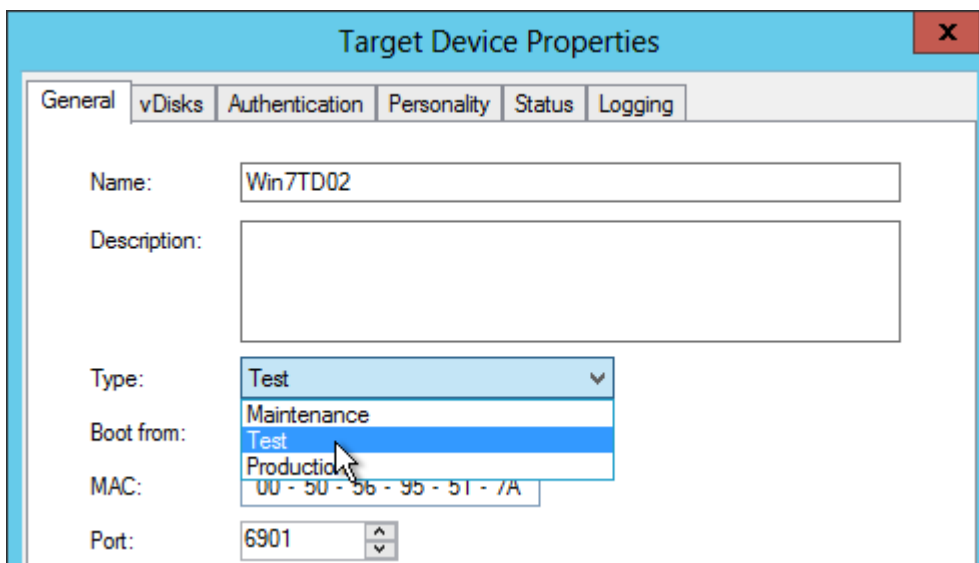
Target Device Properties

x

General | vDisks | Authentication | Personality | Status | Logging

Name: Win7TD02

Description:

Type: Test

Maintenance
Test
Production

Boot from:

MAC: 00 - 50 - 56 - 95 - 51 - 7A

Port: 6901